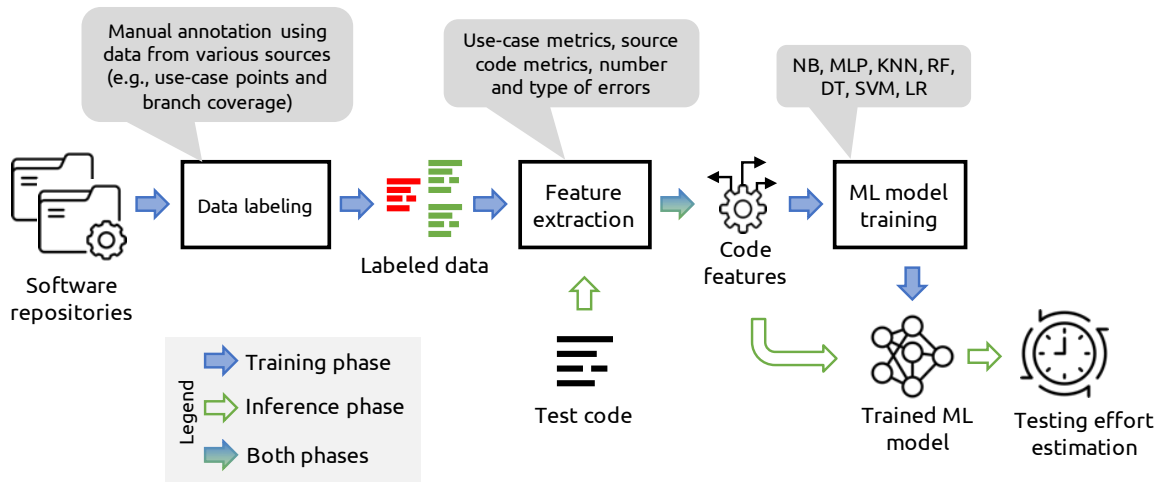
Manual annotation using data from various sources (e.g., use-case points and branch coverage)

Use-case metrics, source code metrics, number and type of errors

NB, MLP, KNN, RF, DT, SVM, LR

Software repositories

Data labeling

Labeled data

Feature extraction

Code features

ML model training

Test code

Trained ML model

Testing effort estimation

Legend
Training phase
Inference phase
Both phases